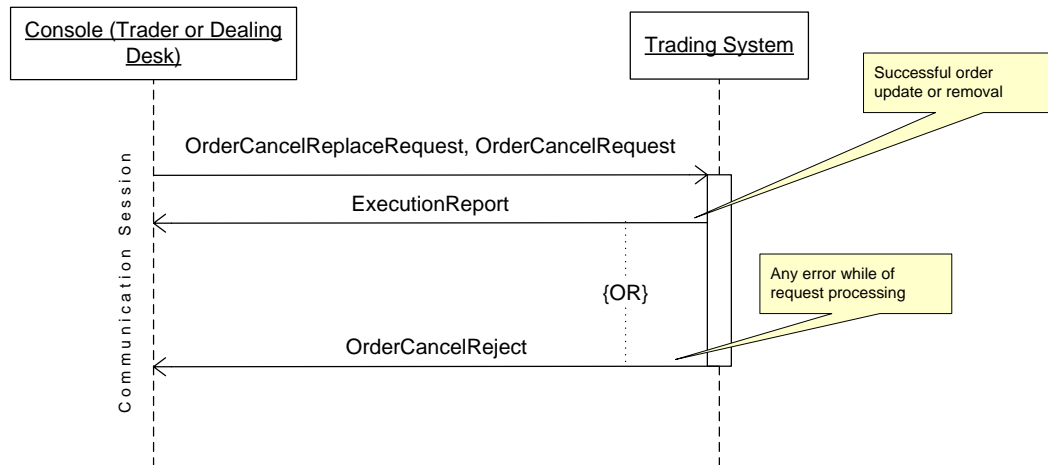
Console (Trader or Dealing Desk)

Trading System

Successful order update or removal

OrderCancelReplaceRequest, OrderCancelRequest

Communication Session

ExecutionReport

{OR}

Any error while of request processing

OrderCancelReject